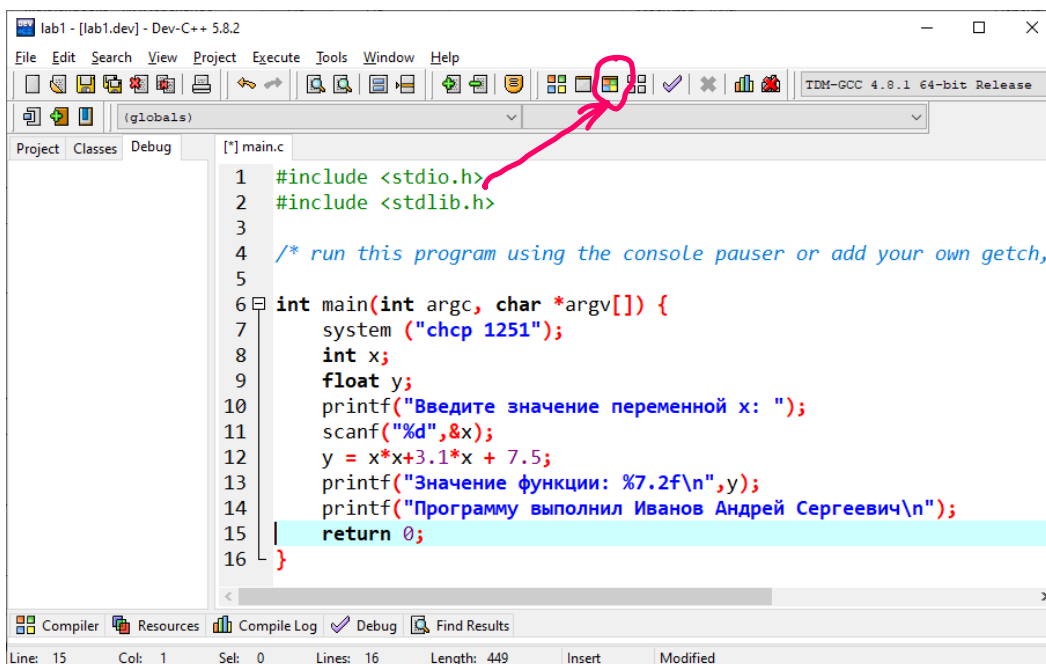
lab1 - [lab1.dev] - Dev-C++ 5.8.2

File Edit Search View Project Execute Tools Window Help

TDM-GCC 4.8.1 64-bit Release

(globals)

Project Classes Debug

[*] main.c

1 #include <stdio.h>
2 #include <stdlib.h>
3
4 /* run this program using the console pauser or add your own getch,
5
6 int main(int argc, char *argv[]) {
7 system ("chcp 1251");
8 int x;
9 float y;
10 printf("Введите значение переменной x: ");
11 scanf("%d",&x);
12 y = x*x+3.1*x + 7.5;
13 printf("Значение функции: %7.2f\n",y);
14 printf("Программу выполнил Иванов Андрей Сергеевич\n");
15 return 0;
16 }

Compiler Resources Compile Log Debug Find Results

Line: 15 Col: 1 Sel: 0 Lines: 16 Length: 449 Insert Modified